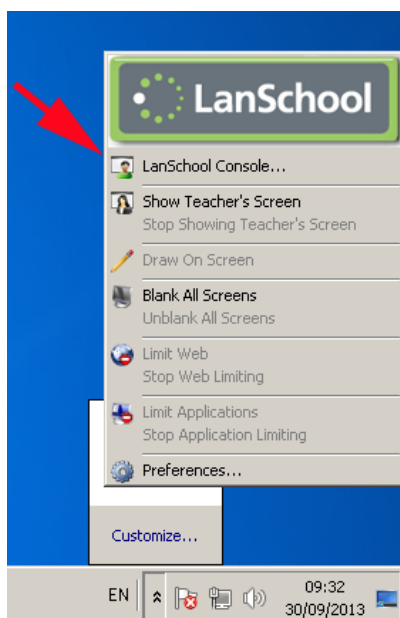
LanSchool

LanSchool Console...

Show Teacher's Screen
Stop Showing Teacher's Screen

Draw On Screen

Blank All Screens
Unblank All Screens

Limit Web
Stop Web Limiting

Limit Applications
Stop Application Limiting

Preferences...

Customize...

EN

09:32
30/09/2013